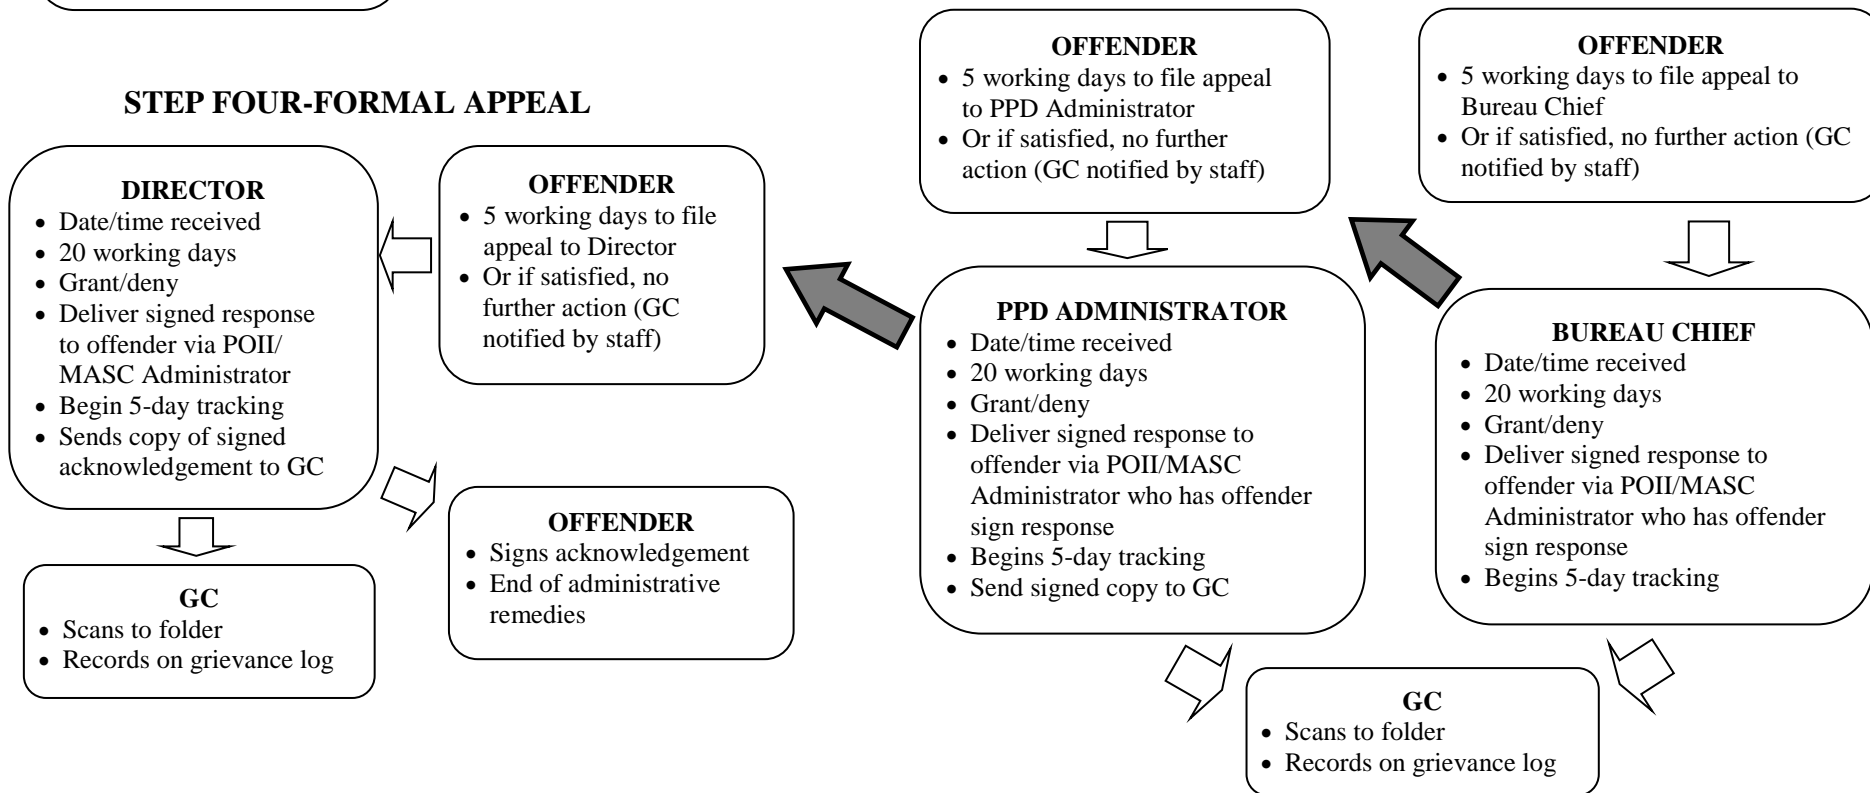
STEP FOUR-FORMAL APPEAL

DIRECTOR
- Date/time received
- 20 working days
- Grant/deny
- Deliver signed response to offender via POII/ MASC Administrator
- Begin 5-day tracking
- Sends copy of signed acknowledgement to GC

OFFENDER
- 5 working days to file appeal to Director
- Or if satisfied, no further action (GC notified by staff)

OFFENDER
- Signs acknowledgement
- End of administrative remedies

GC
- Scans to folder
- Records on grievance log

OFFENDER
- 5 working days to file appeal to PPD Administrator
- Or if satisfied, no further action (GC notified by staff)

PPD ADMINISTRATOR
- Date/time received
- 20 working days
- Grant/deny
- Deliver signed response to offender via POII/MASC Administrator who has offender sign response
- Begins 5-day tracking
- Send signed copy to GC

OFFENDER
- 5 working days to file appeal to Bureau Chief
- Or if satisfied, no further action (GC notified by staff)

BUREAU CHIEF
- Date/time received
- 20 working days
- Grant/deny
- Deliver signed response to offender via POII/MASC Administrator who has offender sign response
- Begins 5-day tracking

GC
- Scans to folder
- Records on grievance log